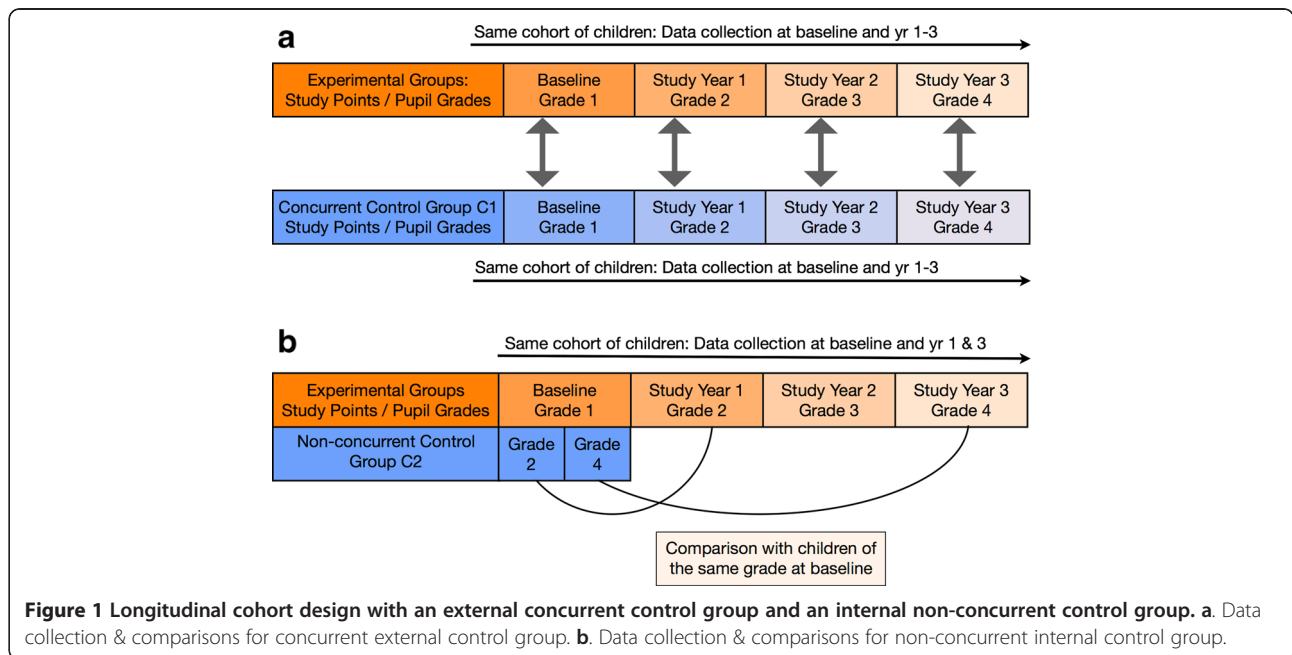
a

Same cohort of children: Data collection at baseline and yr 1-3

| Experimental Groups: Study Points / Pupil Grades | Baseline Grade 1 | Study Year 1 Grade 2 | Study Year 2 Grade 3 | Study Year 3 Grade 4 |
|---|---|---|---|---|

| Concurrent Control Group C1 Study Points / Pupil Grades | Baseline Grade 1 | Study Year 1 Grade 2 | Study Year 2 Grade 3 | Study Year 3 Grade 4 |
|---|---|---|---|---|

Same cohort of children: Data collection at baseline and yr 1-3

b

Same cohort of children: Data collection at baseline and yr 1 & 3

| Experimental Groups Study Points / Pupil Grades | Baseline Grade 1 | Study Year 1 Grade 2 | Study Year 2 Grade 3 | Study Year 3 Grade 4 |
|---|---|---|---|---|

Non-concurrent Control Group C2

Grade 2

Grade 4

Comparison with children of the same grade at baseline

**Figure 1 Longitudinal cohort design with an external concurrent control group and an internal non-concurrent control group. a**. Data collection & comparisons for concurrent external control group. **b**. Data collection & comparisons for non-concurrent internal control group.